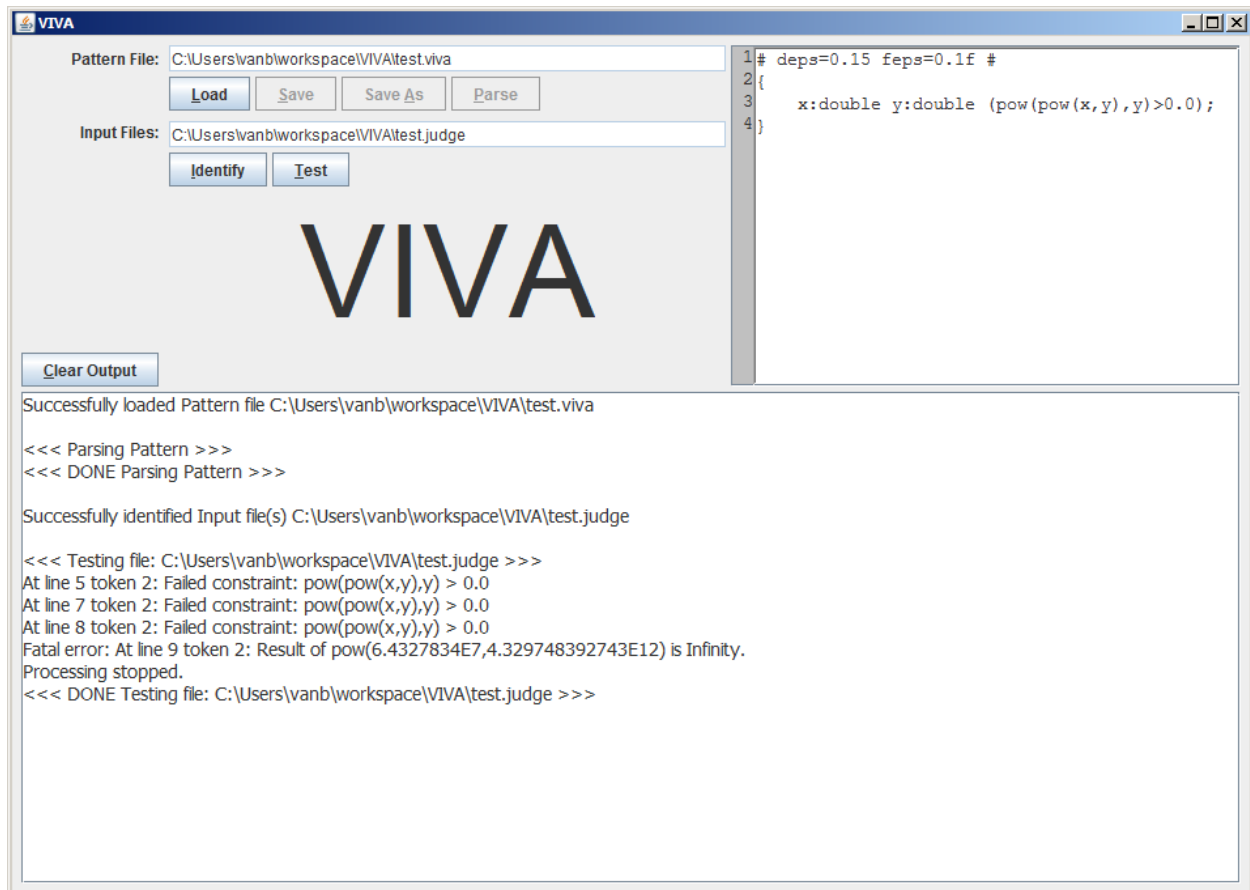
VIVA

Pattern File: C:\Users\vanb\workspace\VIVA\test.viva

Load Save Save As Parse

Input Files: C:\Users\vanb\workspace\VIVA\test.judge

Identify Test

VIVA

Clear Output

1 # deps=0.15 feps=0.1f #
2 {
3 x:double y:double (pow(pow(x,y),y)>0.0);
4 }

Successfully loaded Pattern file C:\Users\vanb\workspace\VIVA\test.viva

<<< Parsing Pattern >>>
<<< DONE Parsing Pattern >>>

Successfully identified Input file(s) C:\Users\vanb\workspace\VIVA\test.judge

<<< Testing file: C:\Users\vanb\workspace\VIVA\test.judge >>>
At line 5 token 2: Failed constraint: pow(pow(x,y),y) > 0.0
At line 7 token 2: Failed constraint: pow(pow(x,y),y) > 0.0
At line 8 token 2: Failed constraint: pow(pow(x,y),y) > 0.0
Fatal error: At line 9 token 2: Result of pow(6.4327834E7,4.329748392743E12) is Infinity.
Processing stopped.
<<< DONE Testing file: C:\Users\vanb\workspace\VIVA\test.judge >>>